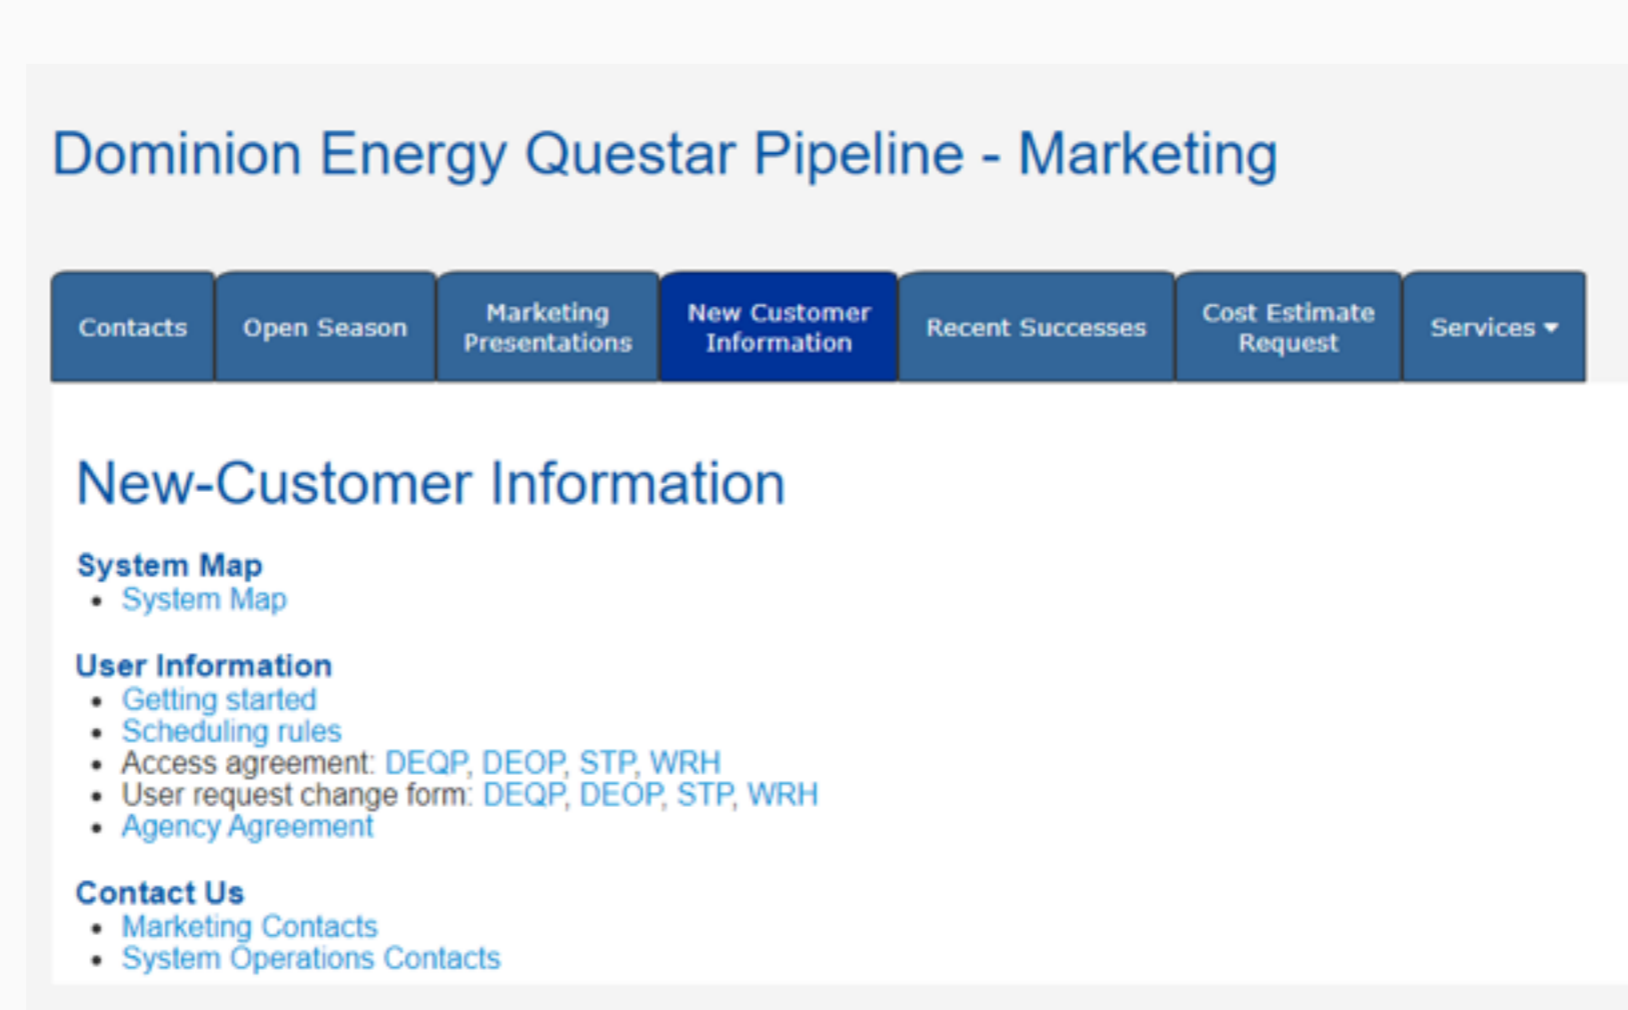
Dominion Energy Questar Pipeline - Marketing

Contacts | Open Season | Marketing Presentations | New Customer Information | Recent Successes | Cost Estimate Request | Services ▾

New-Customer Information

System Map
- System Map

User Information
- Getting started
- Scheduling rules
- Access agreement: DEQP, DEOP, STP, WRH
- User request change form: DEQP, DEOP, STP, WRH
- Agency Agreement

Contact Us
- Marketing Contacts
- System Operations Contacts